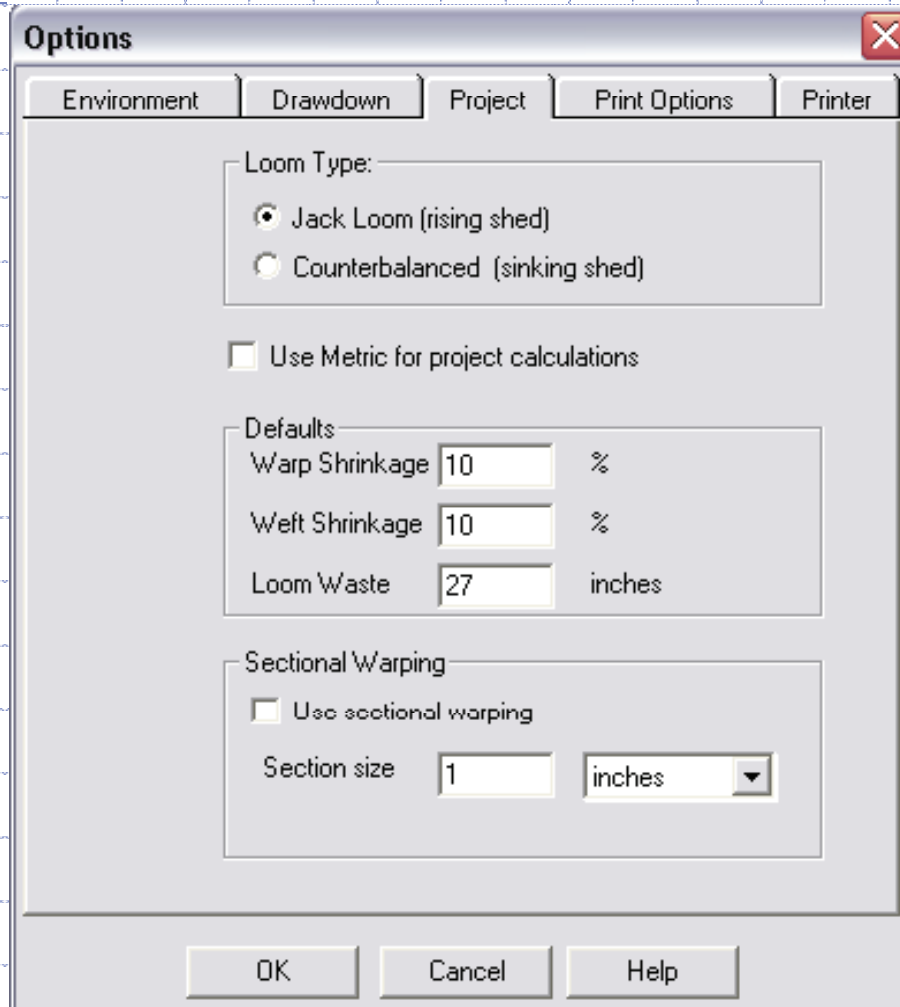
Options

Environment
Drawdown
Project
Print Options
Printer

Loom Type:
Jack Loom (rising shed)
Counterbalanced (sinking shed)

Use Metric for project calculations

Defaults
Warp Shrinkage 10 %
Weft Shrinkage 10 %
Loom Waste 27 inches

Sectional Warping
Use sectional warping
Section size 1 inches

OK
Cancel
Help